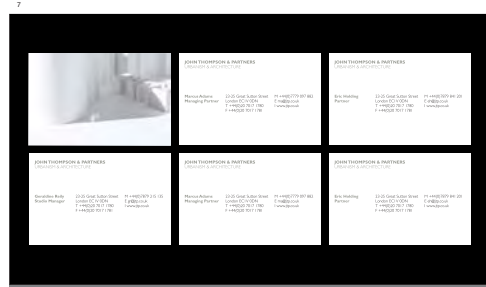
7

JOHN THOMPSON & PARTNERS
URBANISM & ARCHITECTURE

Marcus Adams
Managing Partner

23-25 Great Sutton Street
London EC1V 0DN
T +44(0)20 7017 1780
F +44(0)20 7017 1781

M +44(0)7779 897 882
E ma@jtp.co.uk
I www.jtp.co.uk

JOHN THOMPSON & PARTNERS
URBANISM & ARCHITECTURE

Kirk Hedding
Partner

23-25 Great Sutton Street
London EC1V 0DN
T +44(0)20 7017 1780
F +44(0)20 7017 1781

M +44(0)7979 841 201
E kh@jtp.co.uk
I www.jtp.co.uk

JOHN THOMPSON & PARTNERS
URBANISM & ARCHITECTURE

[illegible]
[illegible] Manager

23-25 Great Sutton Street
London EC1V 0DN
T +44(0)20 7017 1780
F +44(0)20 7017 1781

M +44(0)7875 215 132
E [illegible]@jtp.co.uk
I www.jtp.co.uk

JOHN THOMPSON & PARTNERS
URBANISM & ARCHITECTURE

Marcus Adams
Managing Partner

23-25 Great Sutton Street
London EC1V 0DN
T +44(0)20 7017 1780
F +44(0)20 7017 1781

M +44(0)7779 897 882
E ma@jtp.co.uk
I www.jtp.co.uk

JOHN THOMPSON & PARTNERS
URBANISM & ARCHITECTURE

Kirk Hedding
Partner

23-25 Great Sutton Street
London EC1V 0DN
T +44(0)20 7017 1780
F +44(0)20 7017 1781

M +44(0)7979 841 201
E kh@jtp.co.uk
I www.jtp.co.uk